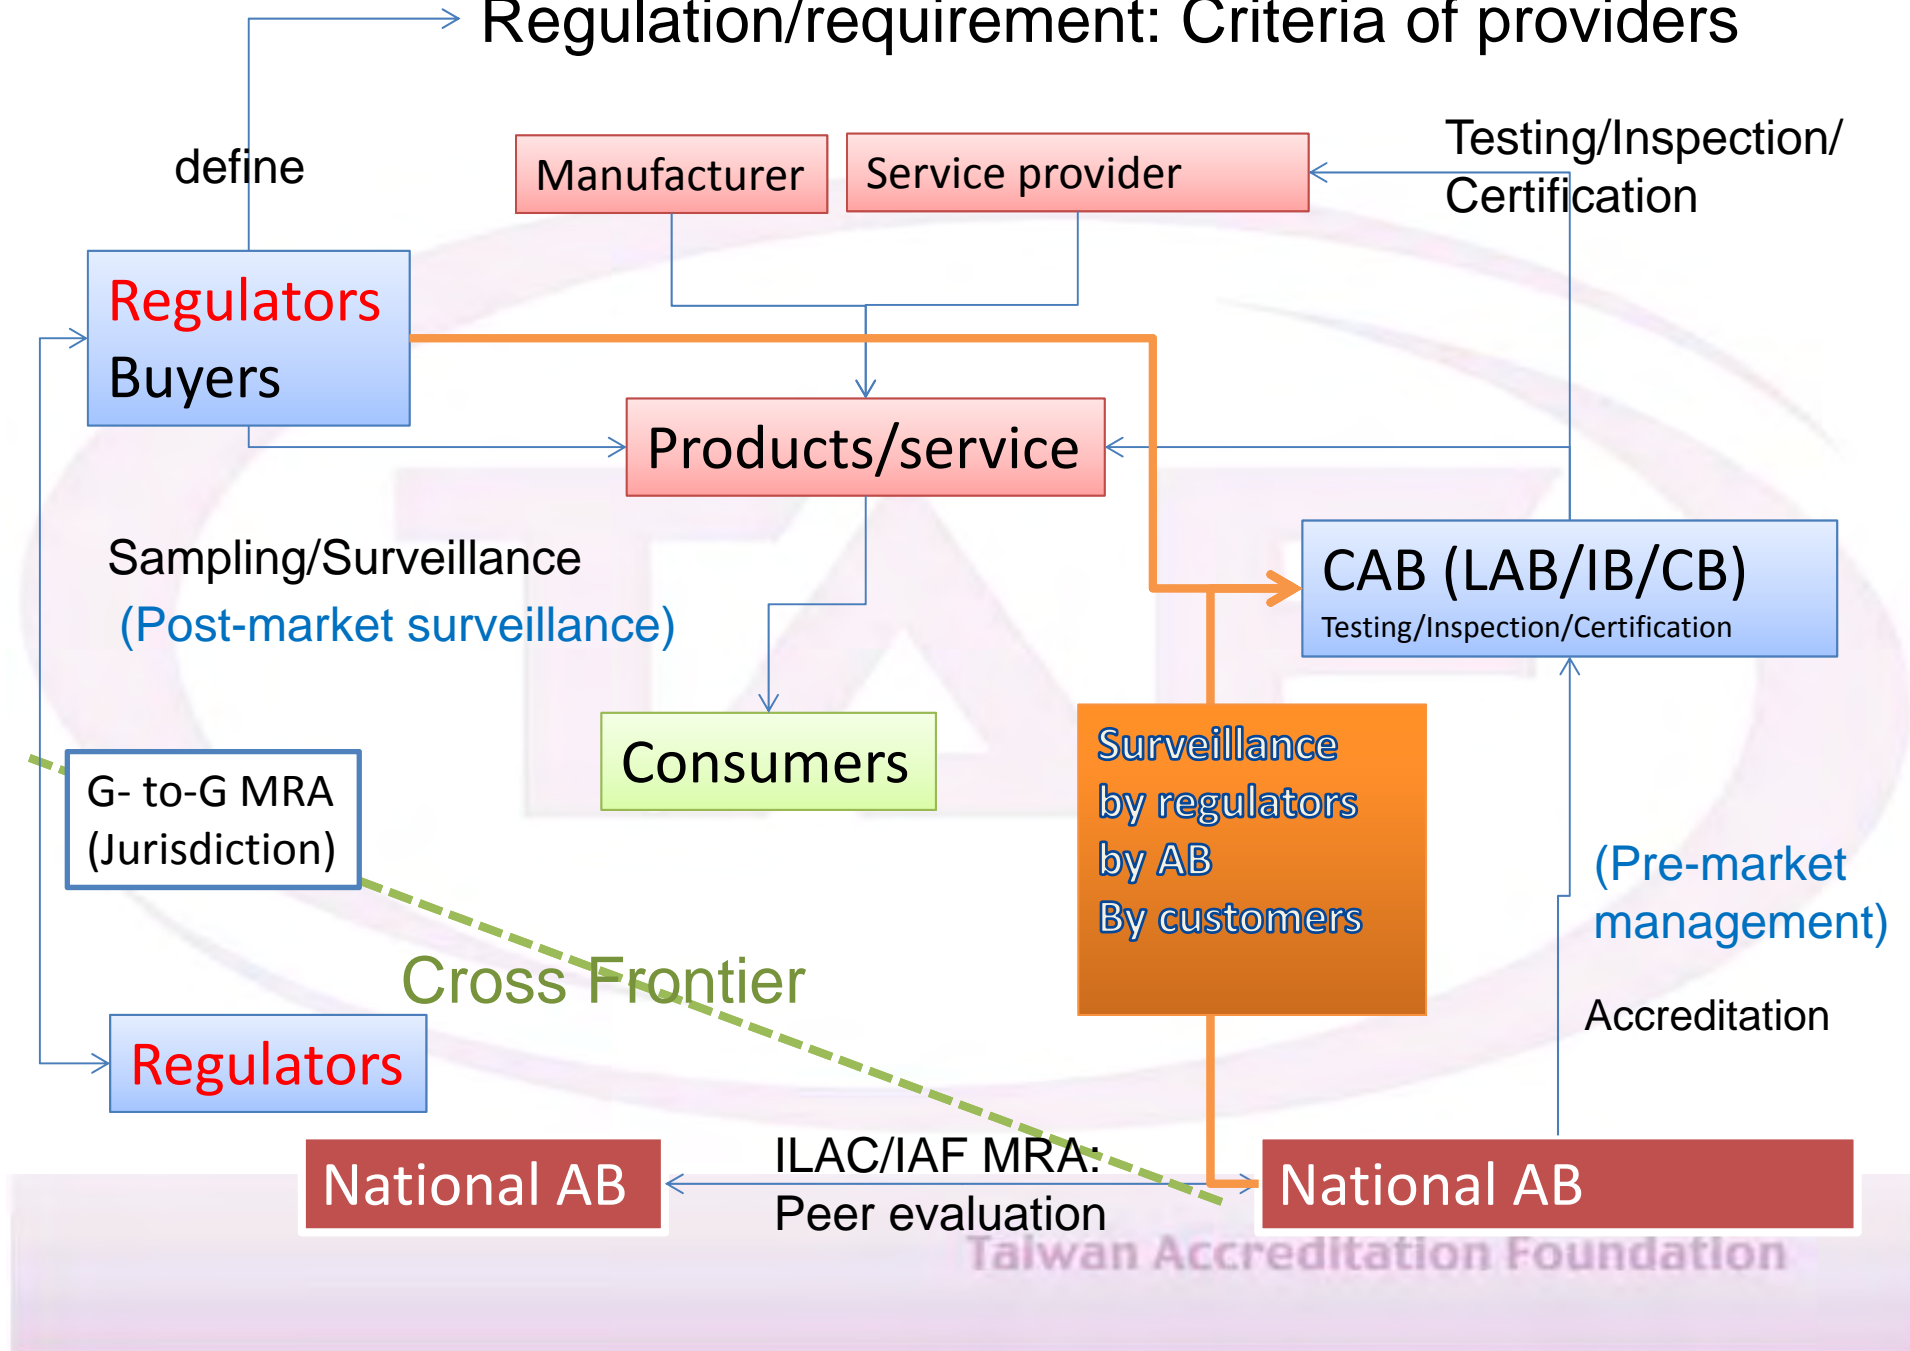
Regulation/requirement: Criteria of providers

define

Manufacturer

Service provider

Testing/Inspection/ Certification

Regulators
Buyers

Products/service

Sampling/Surveillance
(Post-market surveillance)

CAB (LAB/IB/CB)
Testing/Inspection/Certification

Consumers

G- to-G MRA (Jurisdiction)

Surveillance
by regulators
by AB
By customers

(Pre-market management)

Cross Frontier

Accreditation

Regulators

National AB

ILAC/IAF MRA:
Peer evaluation

National AB

Taiwan Accreditation Foundation